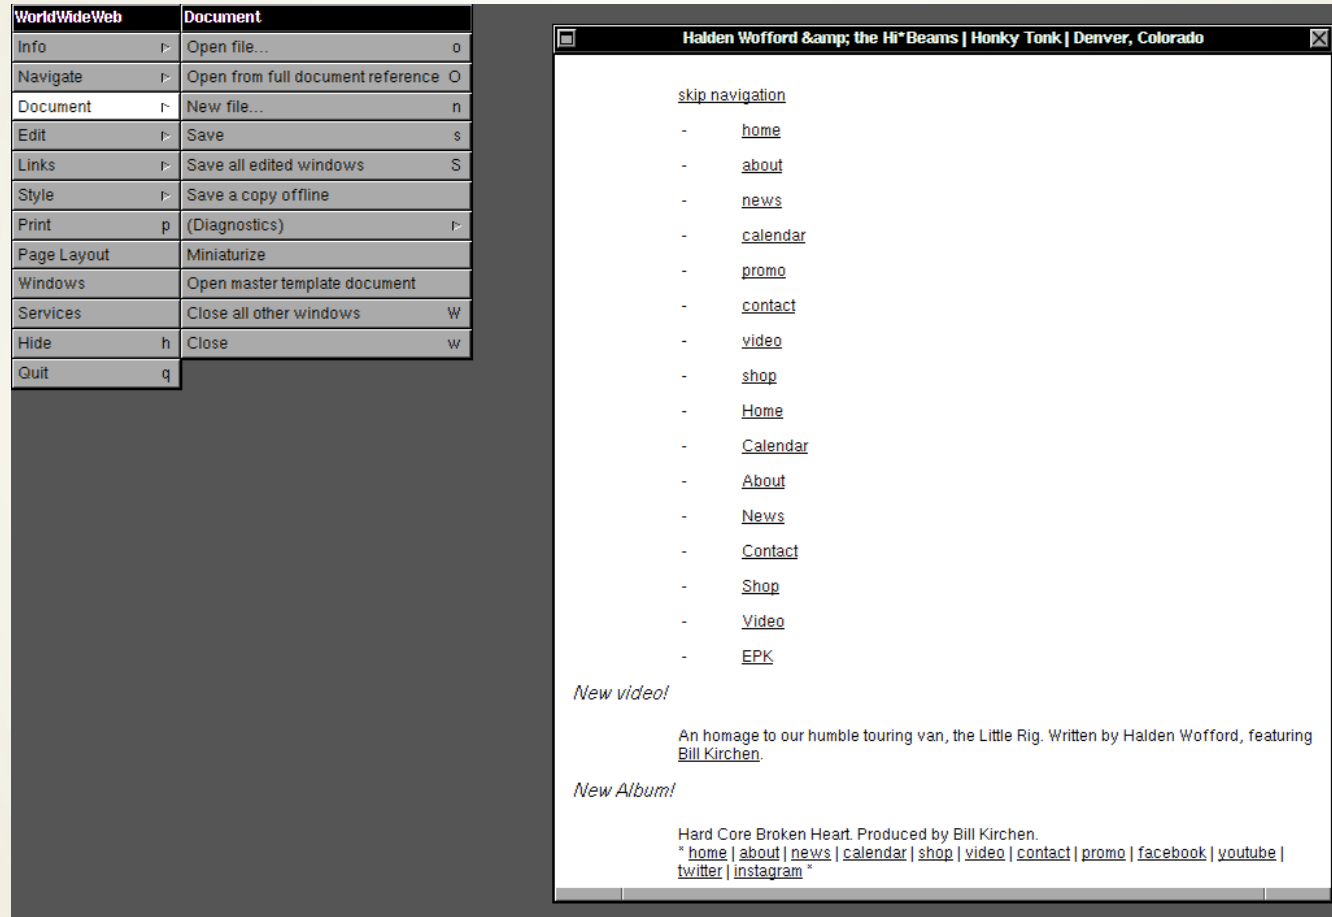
WorldWideWeb
Info
Navigate
Document
Edit
Links
Style
Print p
Page Layout
Windows
Services
Hide h
Quit q

Document
Open file... o
Open from full document reference O
New file... n
Save s
Save all edited windows S
Save a copy offline
(Diagnostics)
Miniaturize
Open master template document
Close all other windows W
Close w

Halden Wofford &amp; the Hi*Beams | Honky Tonk | Denver, Colorado

skip navigation

- home
- about
- news
- calendar
- promo
- contact
- video
- shop
- Home
- Calendar
- About
- News
- Contact
- Shop
- Video
- EPK

New video!

An homage to our humble touring van, the Little Rig. Written by Halden Wofford, featuring Bill Kirchen.

New Album!

Hard Core Broken Heart. Produced by Bill Kirchen.
* home | about | news | calendar | shop | video | contact | promo | facebook | youtube | twitter | instagram *